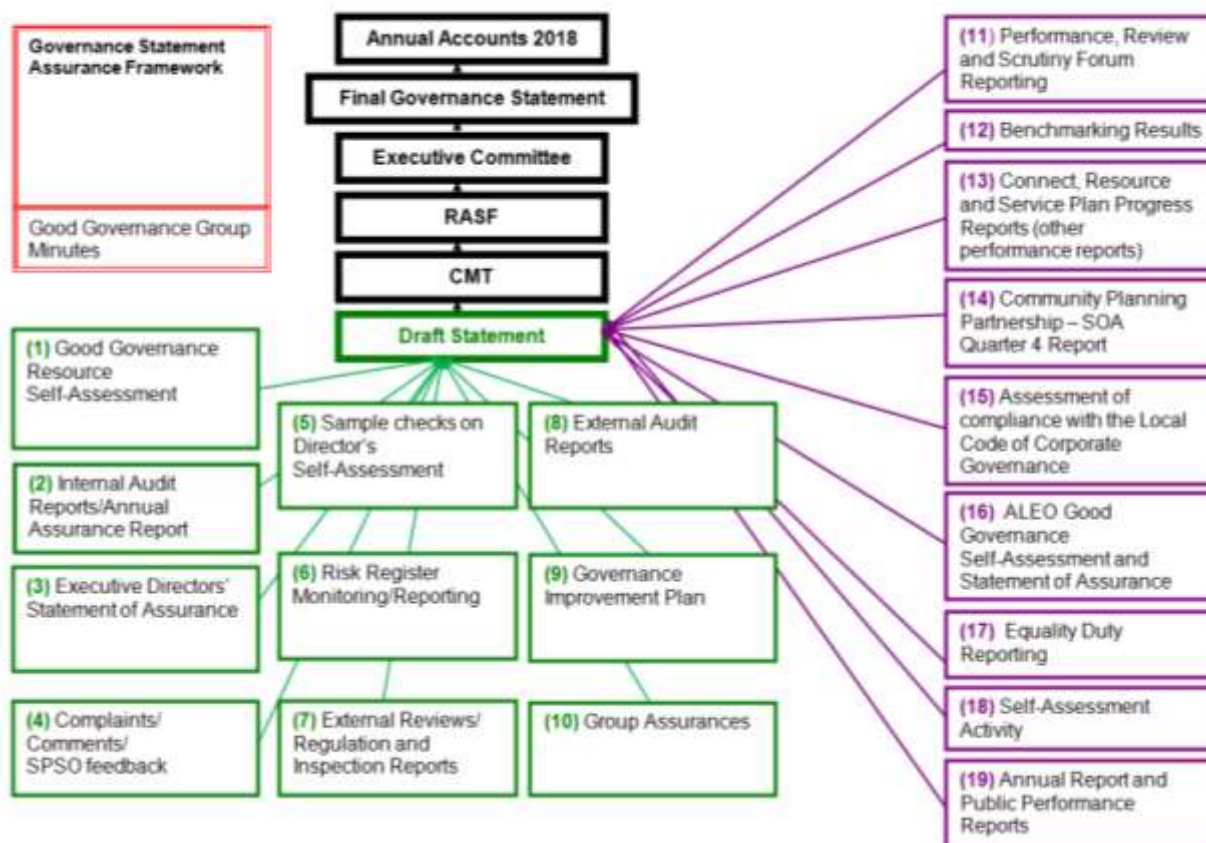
Governance Statement Assurance Framework

Good Governance Group Minutes

Annual Accounts 2018

Final Governance Statement

Executive Committee

RASF

CMT

Draft Statement

(1) Good Governance Resource Self-Assessment

(2) Internal Audit Reports/Annual Assurance Report

(3) Executive Directors' Statement of Assurance

(4) Complaints/ Comments/ SPSO feedback

(5) Sample checks on Director's Self-Assessment

(6) Risk Register Monitoring/Reporting

(7) External Reviews/ Regulation and Inspection Reports

(8) External Audit Reports

(9) Governance Improvement Plan

(10) Group Assurances

(11) Performance, Review and Scrutiny Forum Reporting

(12) Benchmarking Results

(13) Connect, Resource and Service Plan Progress Reports (other performance reports)

(14) Community Planning Partnership – SOA Quarter 4 Report

(15) Assessment of compliance with the Local Code of Corporate Governance

(16) ALEO Good Governance Self-Assessment and Statement of Assurance

(17) Equality Duty Reporting

(18) Self-Assessment Activity

(19) Annual Report and Public Performance Reports